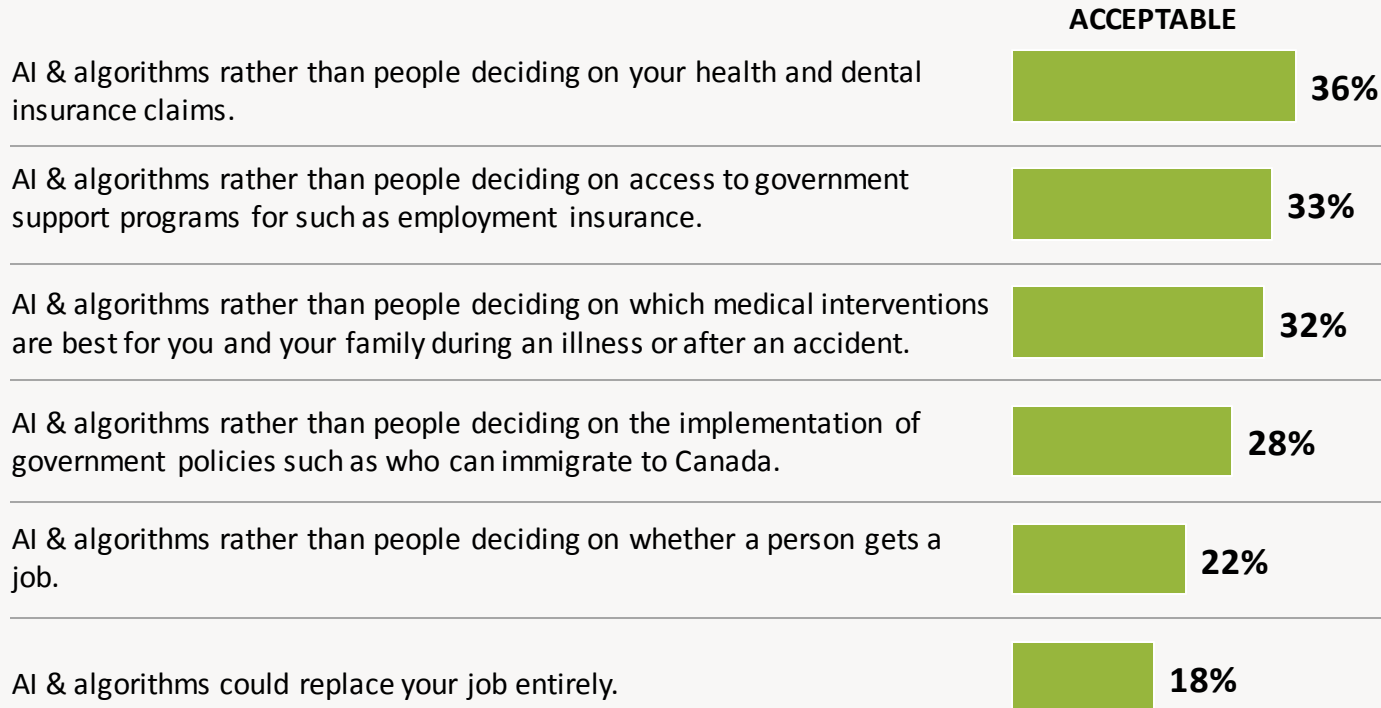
ACCEPTABLE

AI & algorithms rather than people deciding on your health and dental insurance claims.
36%

AI & algorithms rather than people deciding on access to government support programs for such as employment insurance.
33%

AI & algorithms rather than people deciding on which medical interventions are best for you and your family during an illness or after an accident.
32%

AI & algorithms rather than people deciding on the implementation of government policies such as who can immigrate to Canada.
28%

AI & algorithms rather than people deciding on whether a person gets a job.
22%

AI & algorithms could replace your job entirely.
18%